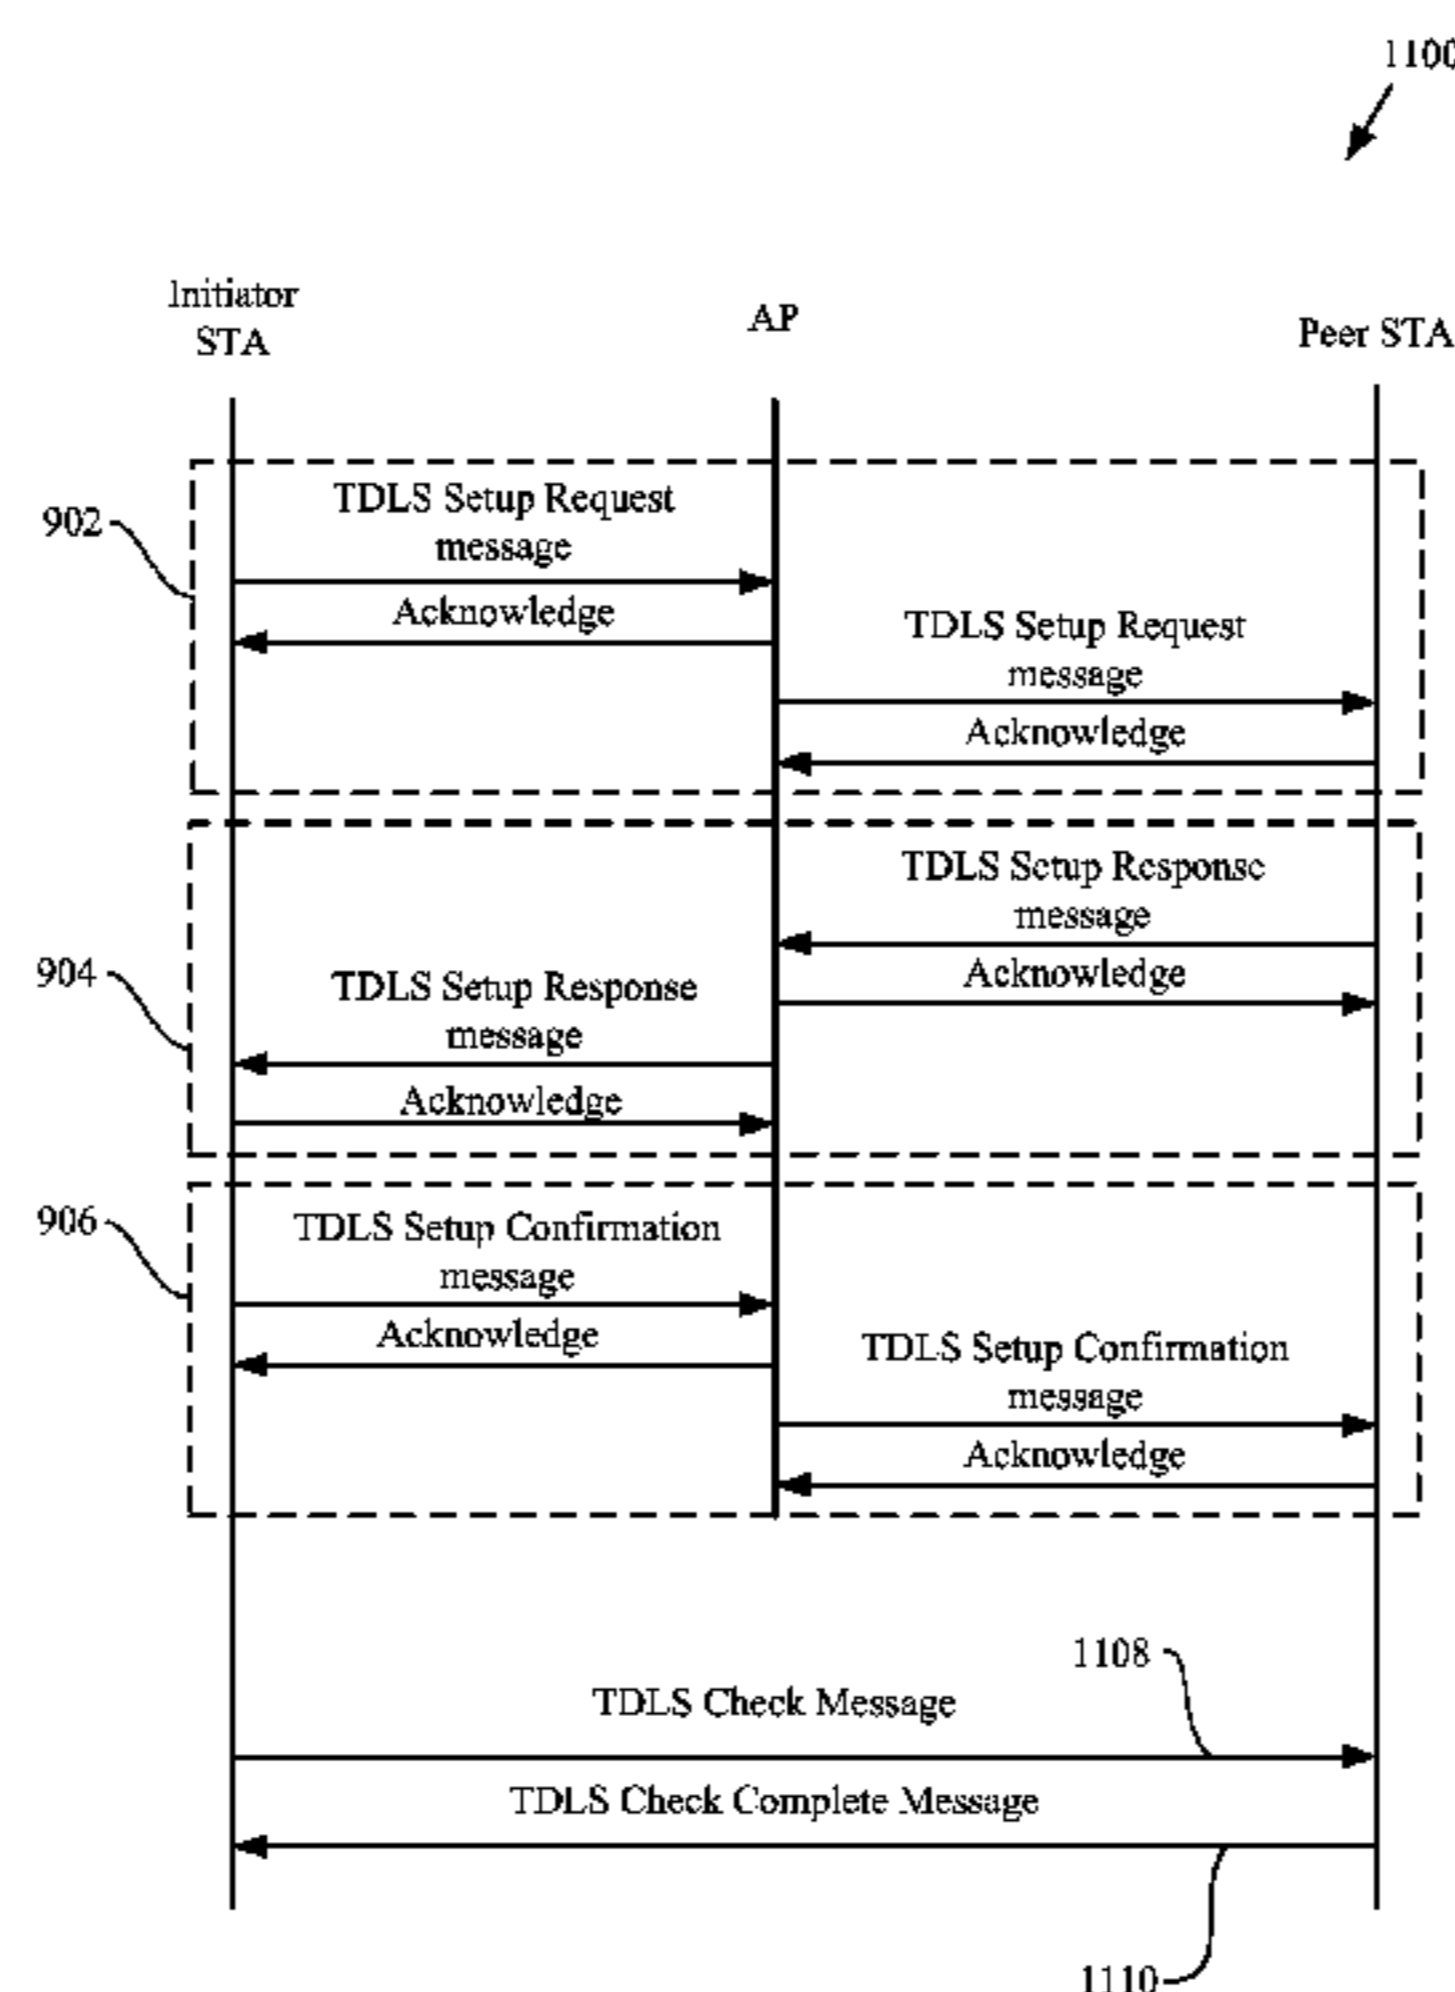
1100

Initiator STA

AP

Peer STA

902

TDLS Setup Request message

Acknowledge

TDLS Setup Request message

Acknowledge

TDLS Setup Response message

Acknowledge

904

TDLS Setup Response message

Acknowledge

906

TDLS Setup Confirmation message

Acknowledge

TDLS Setup Confirmation message

Acknowledge

1108

TDLS Check Message

TDLS Check Complete Message

1110